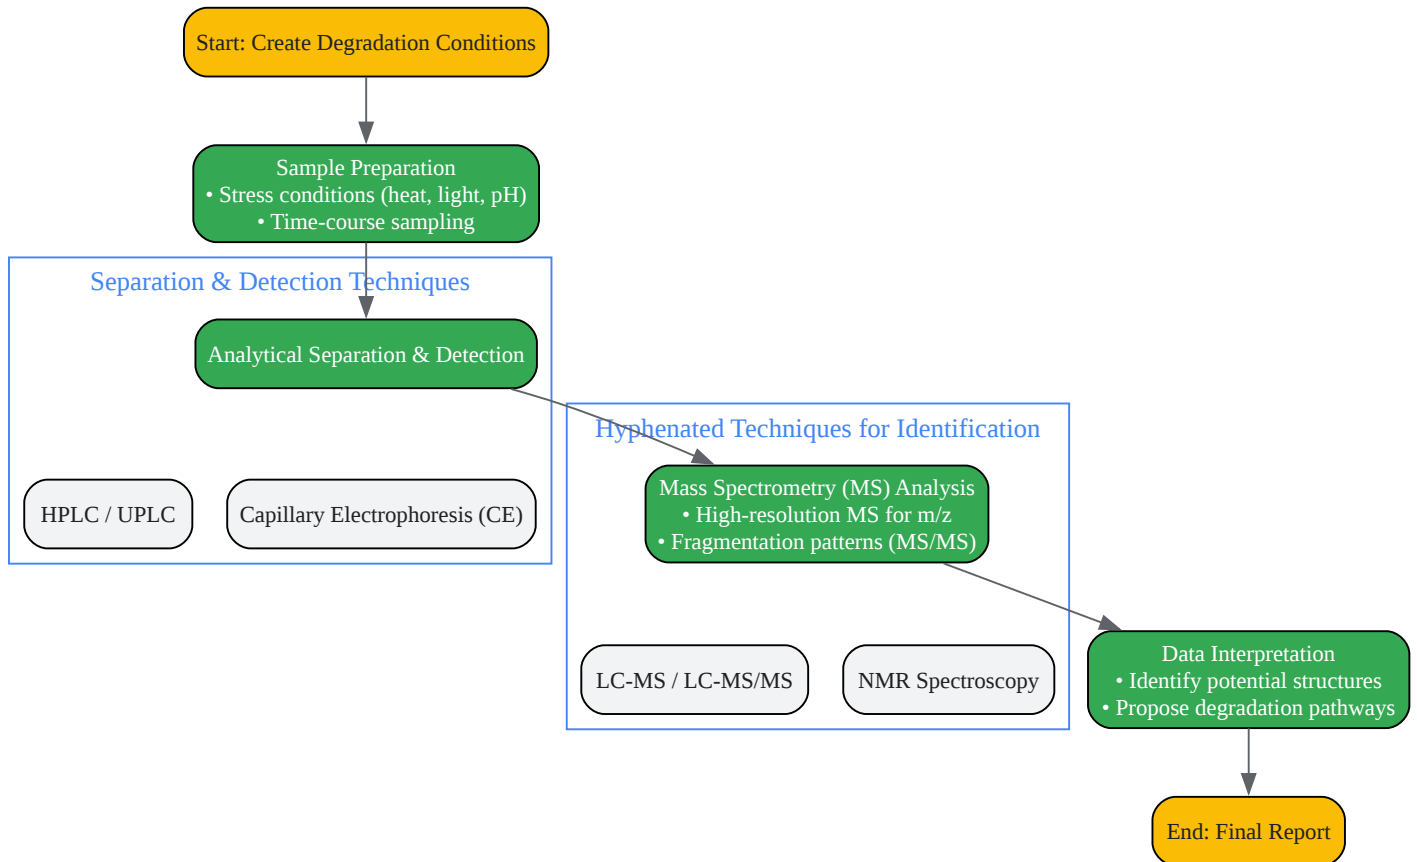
Start: Create Degradation Conditions

Sample Preparation
• Stress conditions (heat, light, pH)
• Time-course sampling

Separation & Detection Techniques

Analytical Separation & Detection

HPLC / UPLC

Capillary Electrophoresis (CE)

Hyphenated Techniques for Identification

Mass Spectrometry (MS) Analysis
• High-resolution MS for m/z
• Fragmentation patterns (MS/MS)

LC-MS / LC-MS/MS

NMR Spectroscopy

Data Interpretation
• Identify potential structures
• Propose degradation pathways

End: Final Report